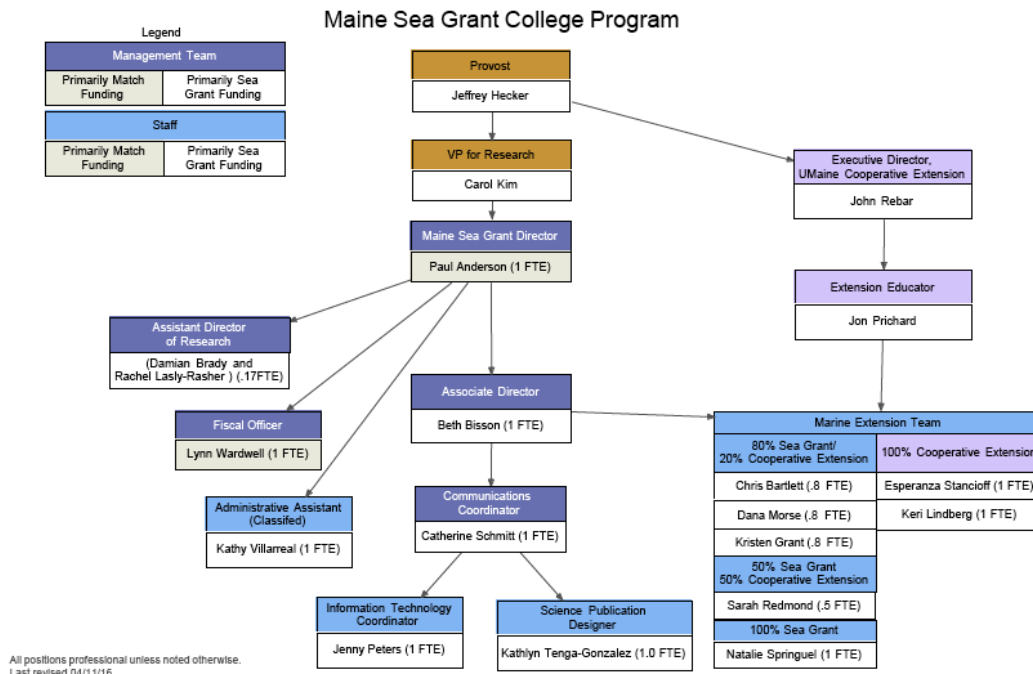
Maine Sea Grant College Program

Legend

Management Team

Primarily Match Funding

Primarily Sea Grant Funding

Staff

Primarily Match Funding

Primarily Sea Grant Funding

Provost

Jeffrey Hecker

VP for Research

Carol Kim

Maine Sea Grant Director

Paul Anderson (1 FTE)

Executive Director, UMaine Cooperative Extension

John Rebar

Extension Educator

Jon Prichard

Assistant Director of Research

(Damian Brady and Rachel Lasly-Rasher ) (.17FTE)

Fiscal Officer

Lynn Wardwell (1 FTE)

Administrative Assistant (Classifed)

Kathy Villarreal (1 FTE)

Associate Director

Beth Bisson (1 FTE)

Communications Coordinator

Catherine Schmitt (1 FTE)

Information Technology Coordinator

Jenny Peters (1 FTE)

Science Publication Designer

Kathlyn Tenga-Gonzalez (1.0 FTE)

Marine Extension Team

80% Sea Grant/ 20% Cooperative Extension

Chris Bartlett (.8 FTE)

Dana Morse (.8 FTE)

Kristen Grant (.8 FTE)

50% Sea Grant 50% Cooperative Extension

Sarah Redmond (.5 FTE)

100% Sea Grant

Natalie Springuel (1 FTE)

100% Cooperative Extensio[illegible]

Esperanza Stancioff (1 FTE)

Keri Lindberg (1 FTE)

All positions professional unless noted otherwise.
Last revised 04/11/16